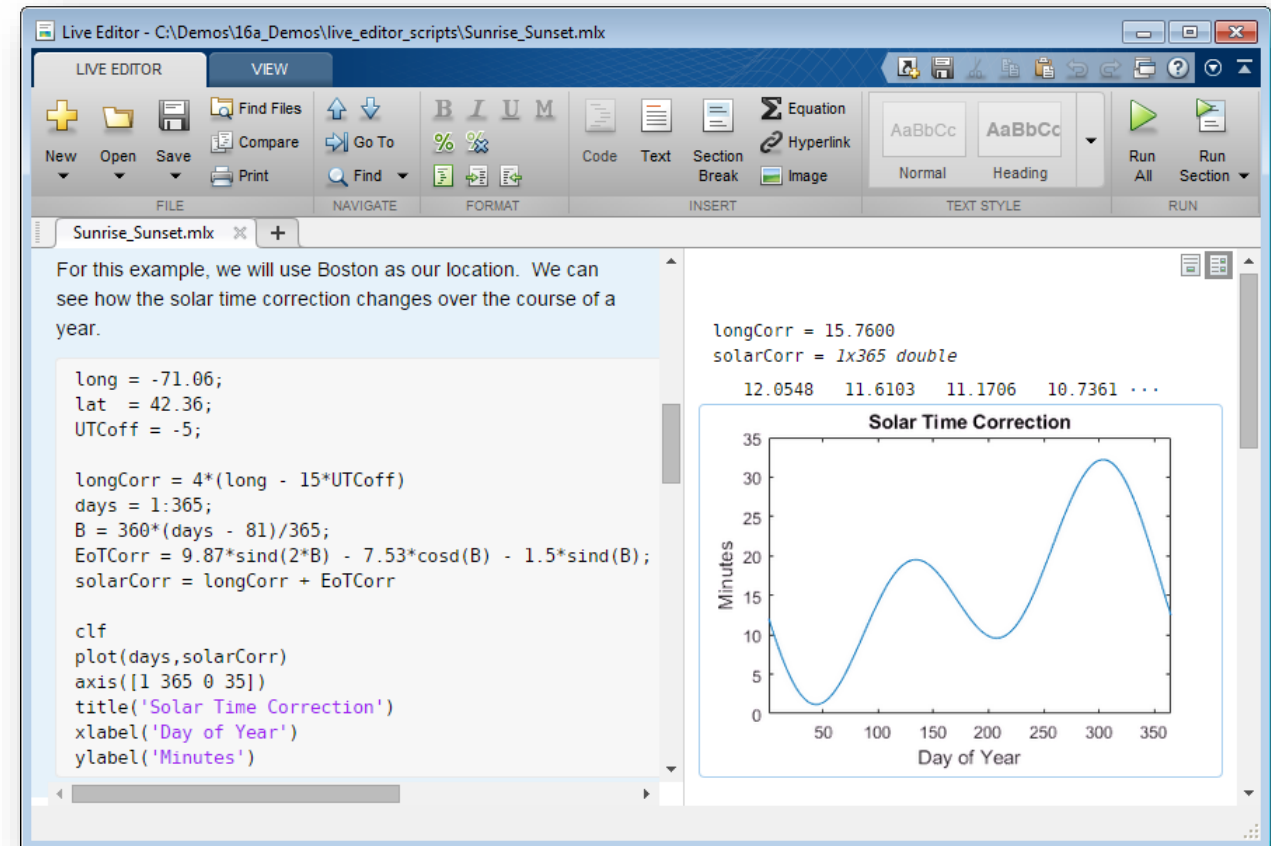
Live Editor - C:\Demos\16a_Demos\live_editor_scripts\Sunrise_Sunset.mlx

LIVE EDITOR VIEW

New Open Save Find Files Compare Print FILE
Go To Find NAVIGATE
B I U M FORMAT
Code Text Section Break Equation Hyperlink Image INSERT
AaBbCc Normal AaBbCc Heading TEXT STYLE
Run All Run Section RUN

Sunrise_Sunset.mlx +

For this example, we will use Boston as our location. We can see how the solar time correction changes over the course of a year.

long = -71.06;
lat = 42.36;
UTCoff = -5;

longCorr = 4*(long - 15*UTCoff)
days = 1:365;
B = 360*(days - 81)/365;
EoTCorr = 9.87*sind(2*B) - 7.53*cosd(B) - 1.5*sind(B);
solarCorr = longCorr + EoTCorr

clf
plot(days,solarCorr)
axis([1 365 0 35])
title('Solar Time Correction')
xlabel('Day of Year')
ylabel('Minutes')

longCorr = 15.7600
solarCorr = 1x365 double

12.0548 11.6103 11.1706 10.7361 ···

Solar Time Correction
Minutes
0 5 10 15 20 25 30 35
50 100 150 200 250 300 350
Day of Year